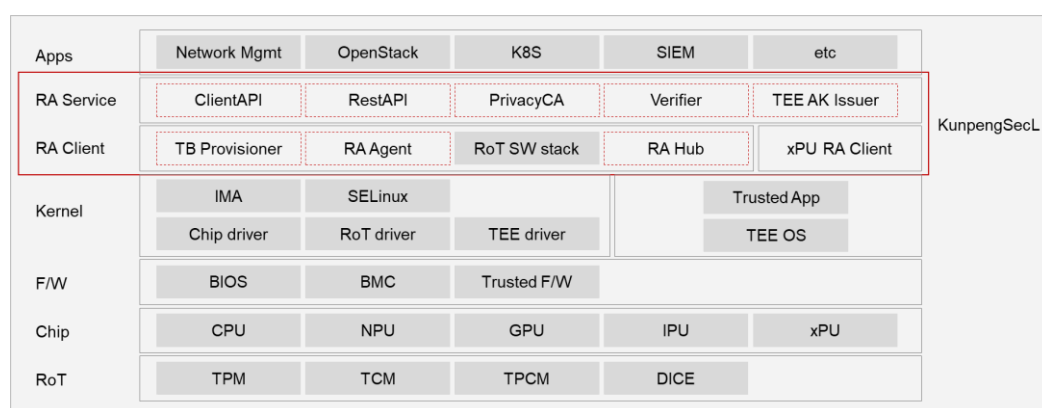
| | | | | | |
|---|---|---|---|---|---|
| Apps | Network Mgmt | OpenStack | K8S | SIEM | etc |
| RA Service | ClientAPI | RestAPI | PrivacyCA | Verifier | TEE AK Issuer |
| RA Client | TB Provisioner | RA Agent | RoT SW stack | RA Hub | xPU RA Client |
| Kernel | IMA | SELinux | | Trusted App | |
| | Chip driver | RoT driver | TEE driver | TEE OS | |
| F/W | BIOS | BMC | Trusted F/W | | |
| Chip | CPU | NPU | GPU | IPU | xPU |
| RoT | TPM | TCM | TPCM | DICE | |

KunpengSecL